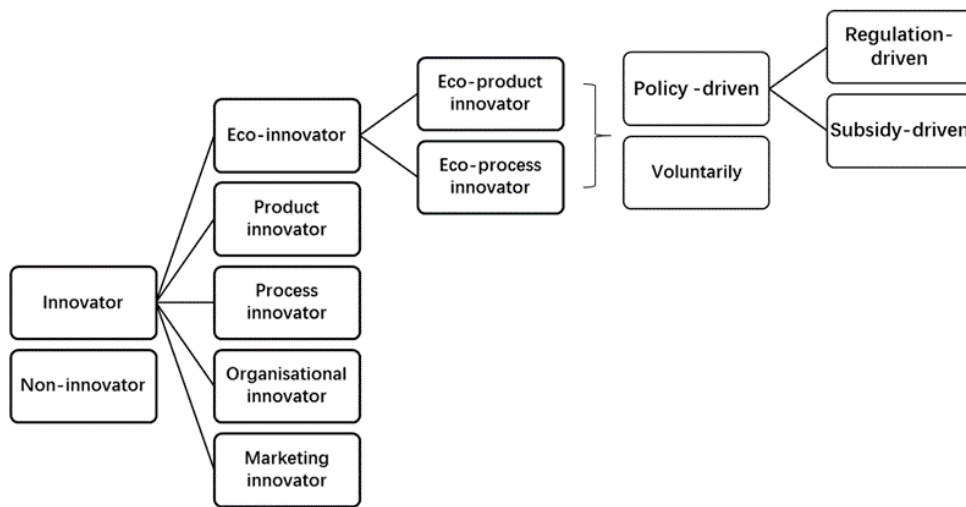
Innovator

Non-innovator

Eco-innovator

Product innovator

Process innovator

Organisational innovator

Marketing innovator

Eco-product innovator

Eco-process innovator

Policy -driven

Voluntarily

Regulation-driven

Subsidy-driven